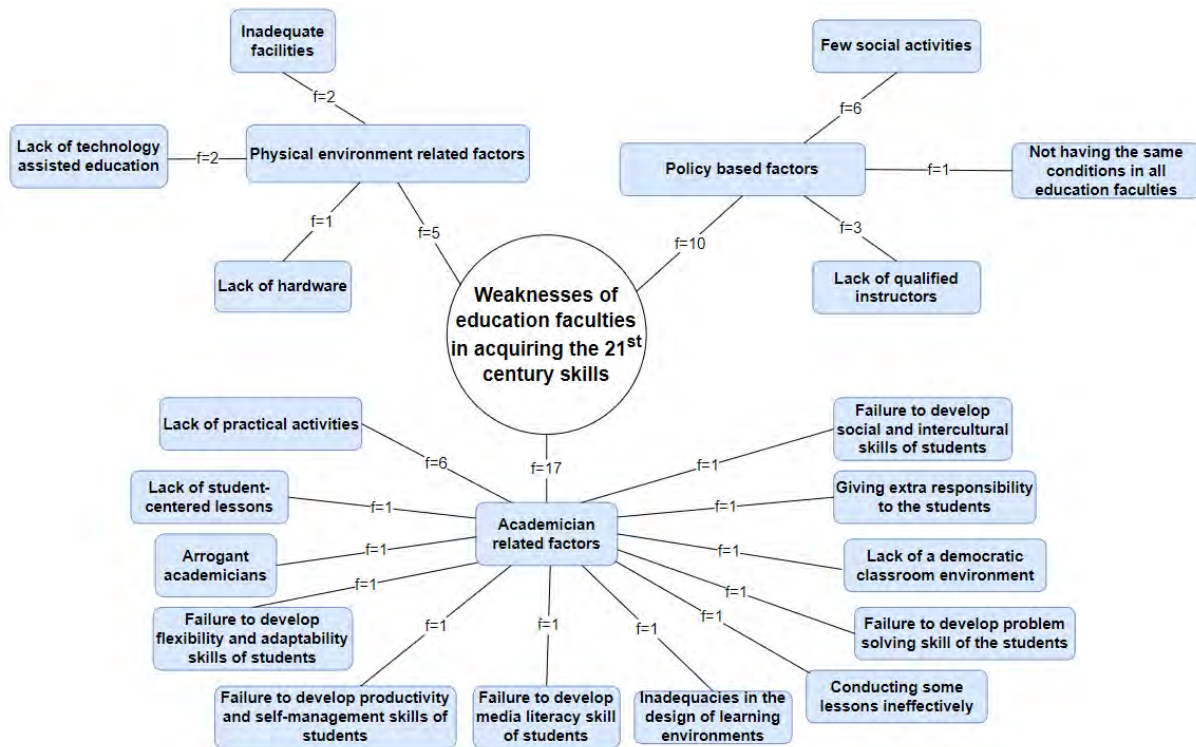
Inadequate facilities

f=2

Lack of technology assisted education

f=2

Physical environment related factors

f=1

f=5

Lack of hardware

Few social activities

f=6

Policy based factors

f=1

Not having the same conditions in all education faculties

f=10

f=3

Lack of qualified instructors

Weaknesses of education faculties in acquiring the 21$^{st}$ century skills

Lack of practical activities

f=6

f=17

Failure to develop social and intercultural skills of students

f=1

Lack of student-centered lessons

f=1

Academician related factors

f=1

Giving extra responsibility to the students

Arrogant academicians

f=1

f=1

Lack of a democratic classroom environment

f=1

f=1

Failure to develop flexibility and adaptability skills of students

f=1

Failure to develop problem solving skill of the students

f=1

f=1

f=1

f=1

Conducting some lessons ineffectively

Failure to develop productivity and self-management skills of students

Failure to develop media literacy skill of students

Inadequacies in the design of learning environments